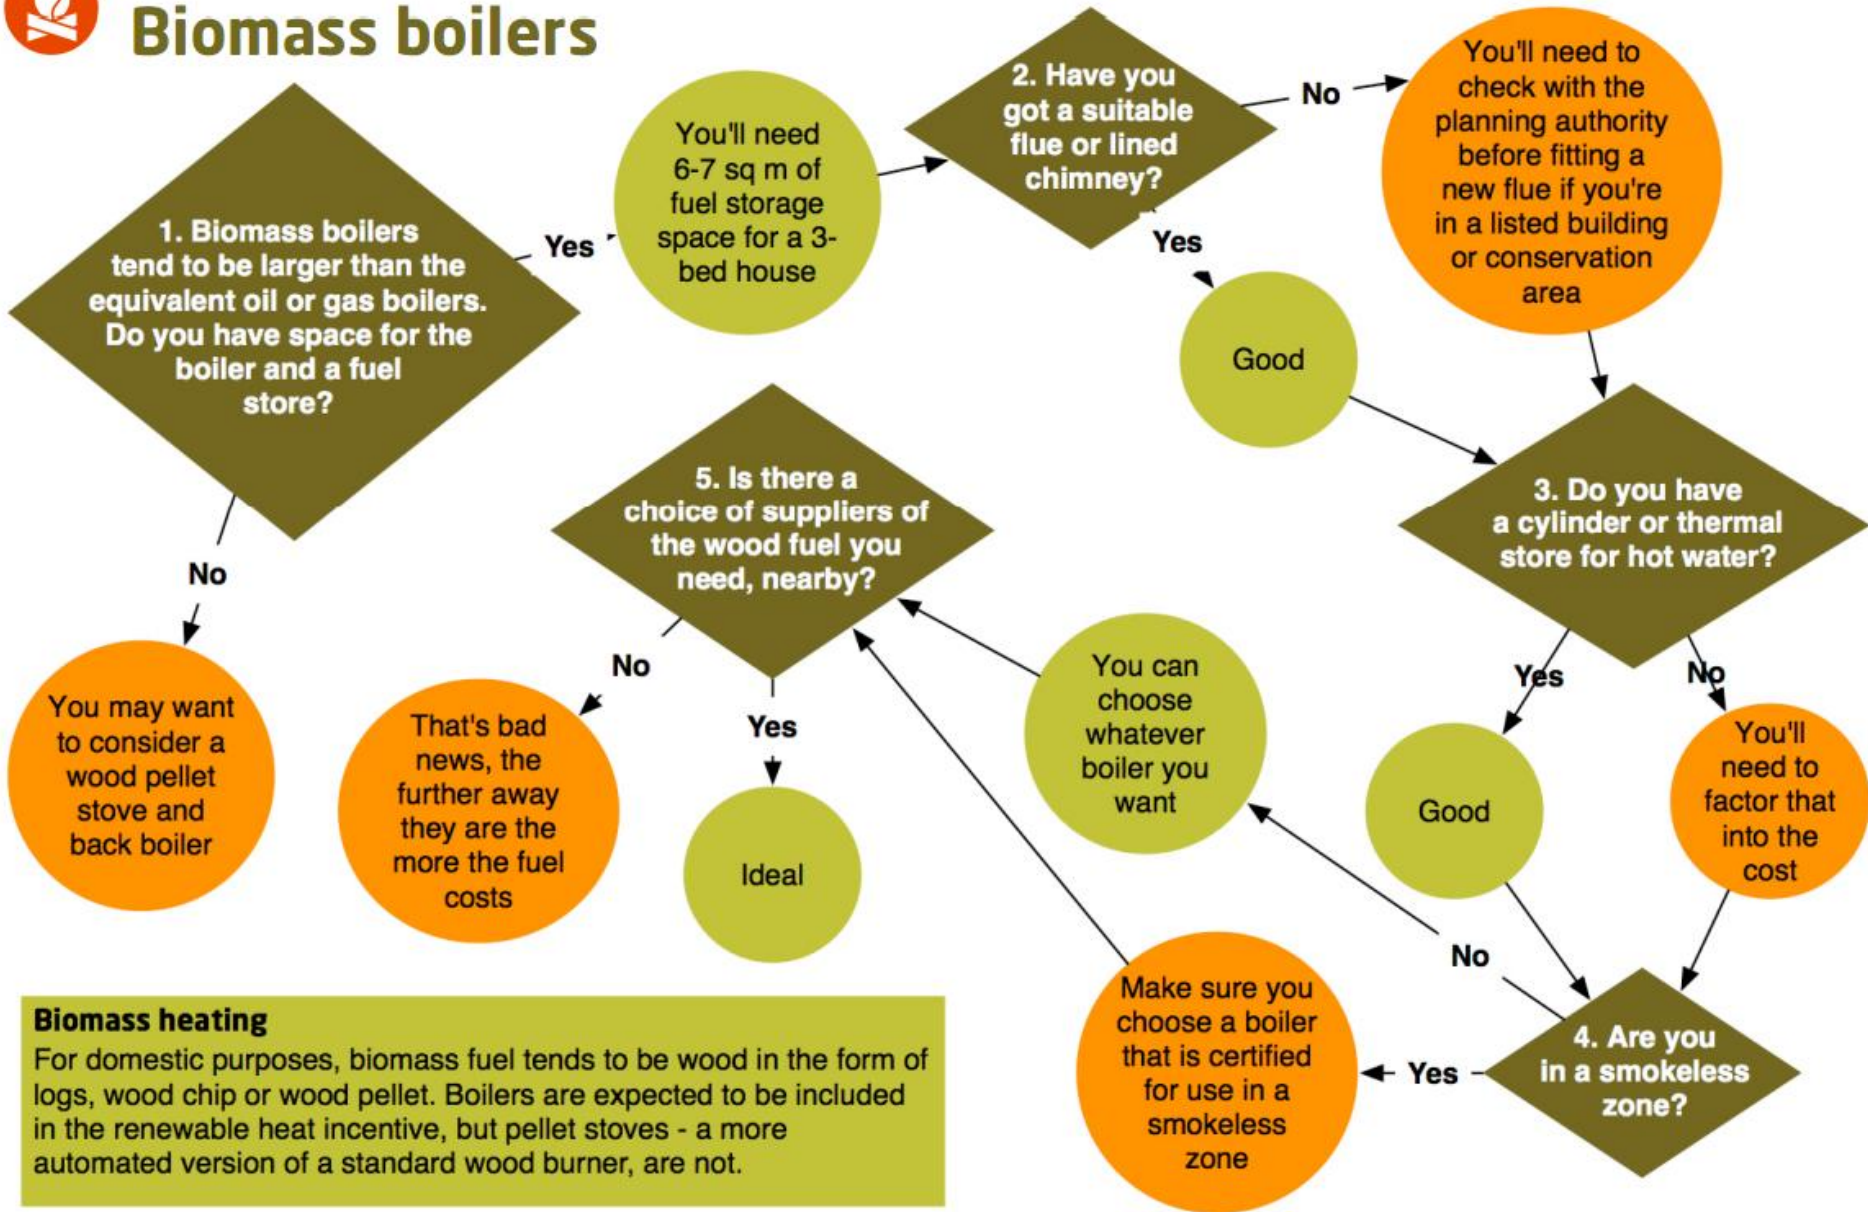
Biomass boilers

1. Biomass boilers tend to be larger than the equivalent oil or gas boilers. Do you have space for the boiler and a fuel store?

Yes

You'll need 6-7 sq m of fuel storage space for a 3-bed house

2. Have you got a suitable flue or lined chimney?

No

You'll need to check with the planning authority before fitting a new flue if you're in a listed building or conservation area

Yes

Good

No

You may want to consider a wood pellet stove and back boiler

5. Is there a choice of suppliers of the wood fuel you need, nearby?

No

That's bad news, the further away they are the more the fuel costs

Yes

Ideal

You can choose whatever boiler you want

3. Do you have a cylinder or thermal store for hot water?

Yes

No

Good

You'll need to factor that into the cost

No

4. Are you in a smokeless zone?

Yes

Make sure you choose a boiler that is certified for use in a smokeless zone

Biomass heating
For domestic purposes, biomass fuel tends to be wood in the form of logs, wood chip or wood pellet. Boilers are expected to be included in the renewable heat incentive, but pellet stoves - a more automated version of a standard wood burner, are not.